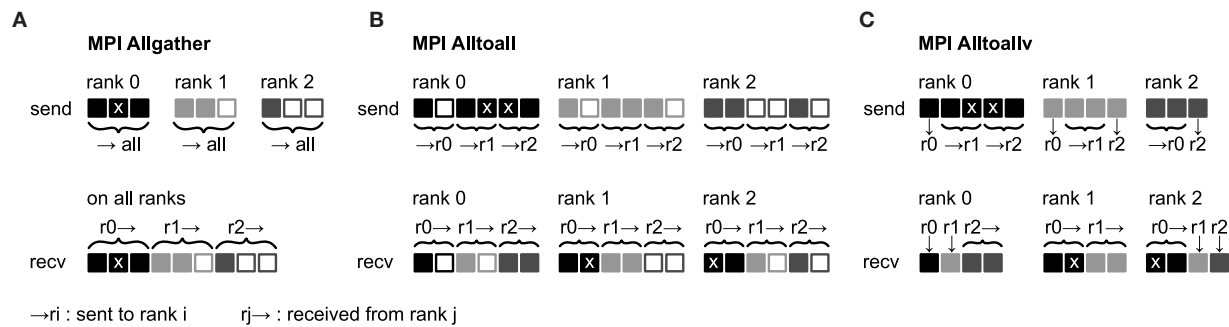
A

MPI Allgather

rank 0 rank 1 rank 2

send

X

→ all → all → all

on all ranks

r0→ r1→ r2→

recv

X

B

MPI Alltoall

rank 0 rank 1 rank 2

send

X X

→r0 →r1 →r2 →r0 →r1 →r2 →r0 →r1 →r2

rank 0 rank 1 rank 2

r0→ r1→ r2→ r0→ r1→ r2→ r0→ r1→ r2→

recv

X X

C

MPI Alltoallv

rank 0 rank 1 rank 2

send

X X

r0 →r1 →r2 r0 →r1 r2 →r0 r2

rank 0 rank 1 rank 2

r0 r1 r2→ r0→ r1→ r0→ r1 r2

recv

X X

→ri : sent to rank i rj→ : received from rank j